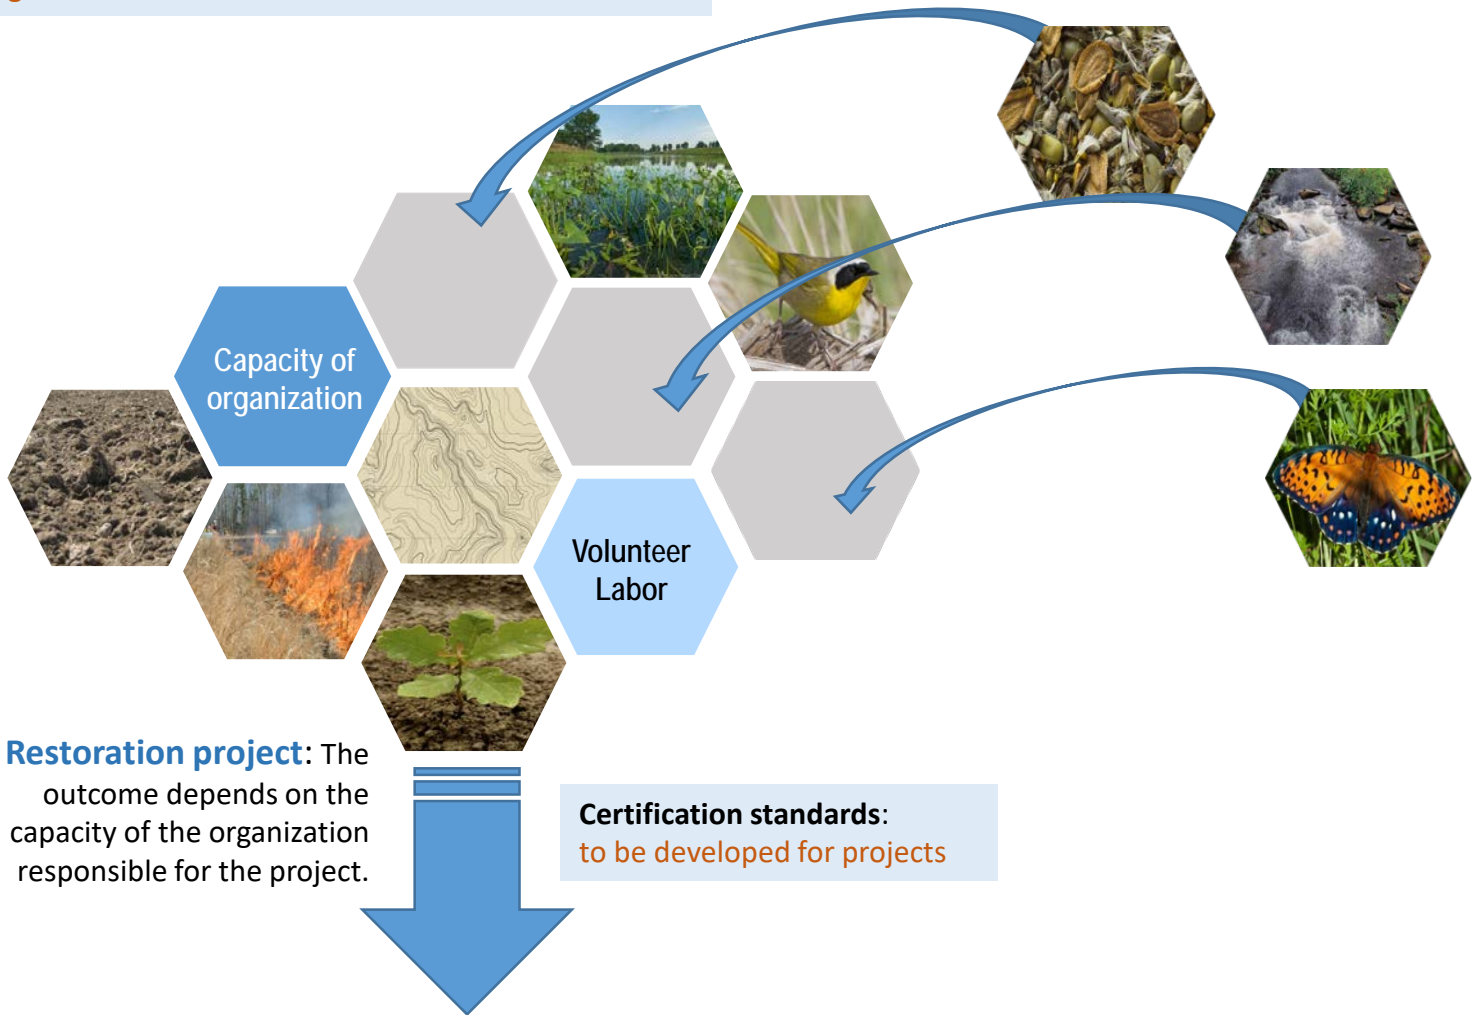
Capacity of organization

Volunteer Labor

Restoration project: The outcome depends on the capacity of the organization responsible for the project.

Certification standards: to be developed for projects